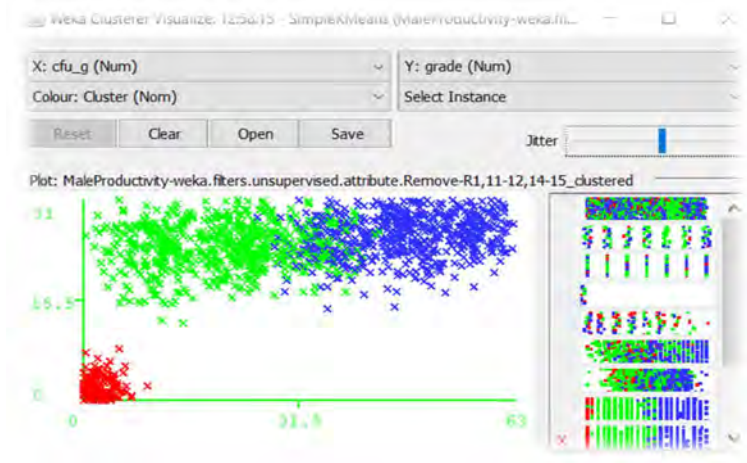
Weka Clusterer Visualize: 12:58:15 - SimpleKMeans (MaleProductivity-weka.fi...

X: cfu_g (Num)
Y: grade (Num)
Colour: Cluster (Nom)
Select Instance

Reset
Clear
Open
Save
Jitter

Plot: MaleProductivity-weka.filters.unsupervised.attribute.Remove-R1,11-12,14-15_clustered

31
15.5
0
0
31.5
63